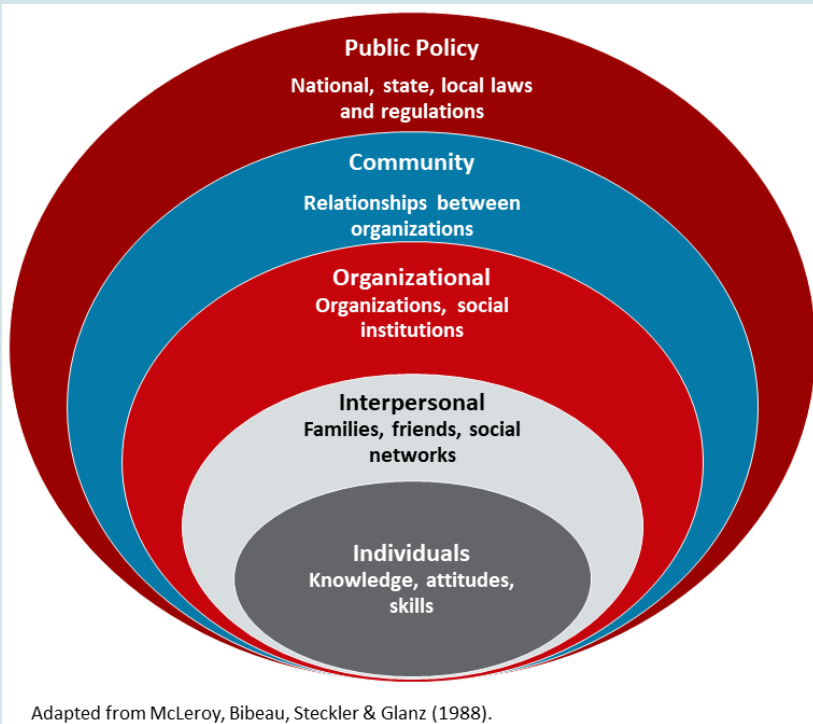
Public Policy

National, state, local laws and regulations

Community

Relationships between organizations

Organizational

Organizations, social institutions

Interpersonal

Families, friends, social networks

Individuals

Knowledge, attitudes, skills

Adapted from McLeroy, Bibeau, Steckler & Glanz (1988).